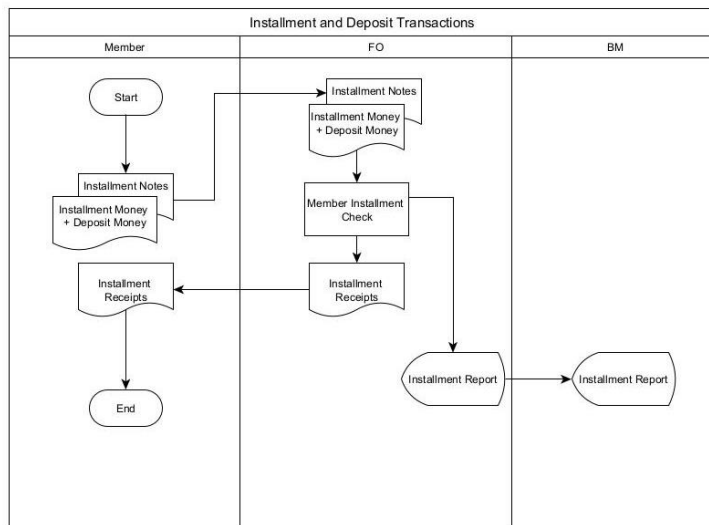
Installment and Deposit Transactions

Member

FO

BM

Start

Installment Notes

Installment Money + Deposit Money

Installment Receipts

End

Installment Notes

Installment Money + Deposit Money

Member Installment Check

Installment Receipts

Installment Report

Installment Report